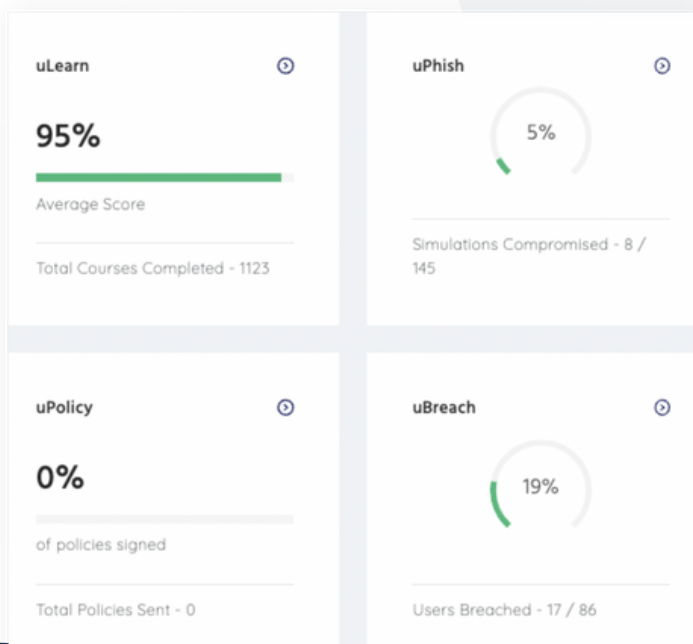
uLearn

95%

Average Score

Total Courses Completed - 1123

uPhish

5%

Simulations Compromised - 8 / 145

uPolicy

0%

of policies signed

Total Policies Sent - 0

uBreach

19%

Users Breached - 17 / 86